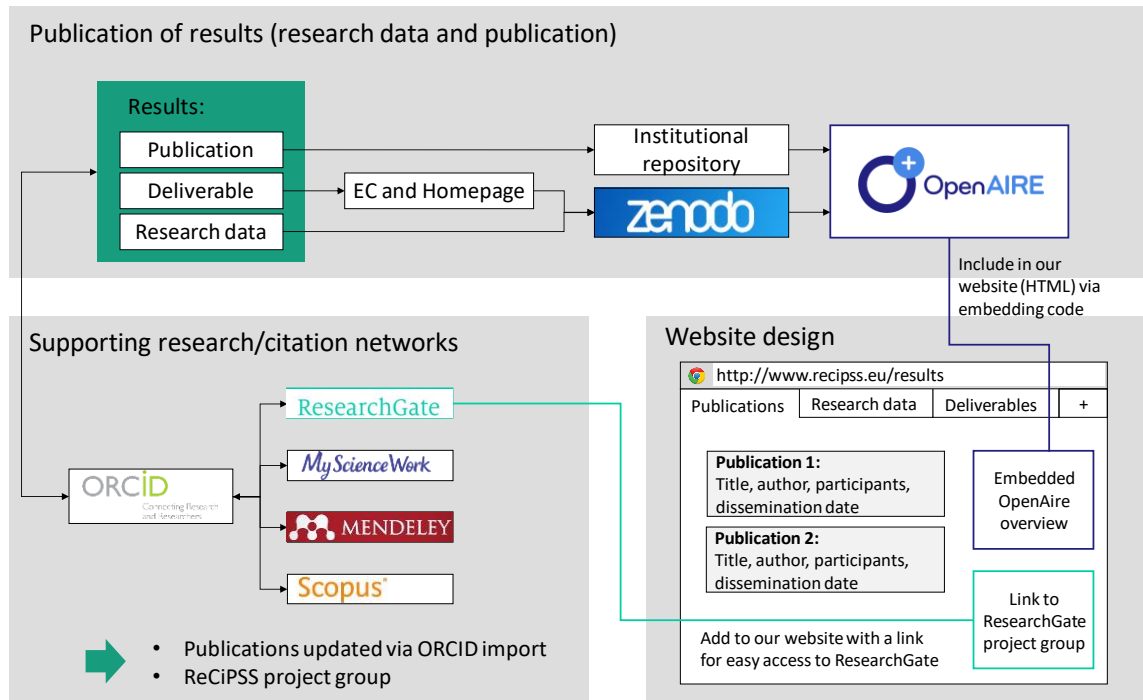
Publication of results (research data and publication)

Results:

Publication

Deliverable

Research data

EC and Homepage

Institutional repository

zenodo

OpenAIRE

Include in our website (HTML) via embedding code

Supporting research/citation networks

ORCID
Connecting Research and Researchers

ResearchGate

MyScienceWork

MENDELEY

Scopus

• Publications updated via ORCID import
• ReCiPSS project group

Website design

http://www.recipss.eu/results

| Publications | Research data | Deliverables | + |
|---|---|---|---|

Publication 1:
Title, author, participants, dissemination date

Publication 2:
Title, author, participants, dissemination date

Embedded OpenAire overview

Link to ResearchGate project group

Add to our website with a link for easy access to ResearchGate